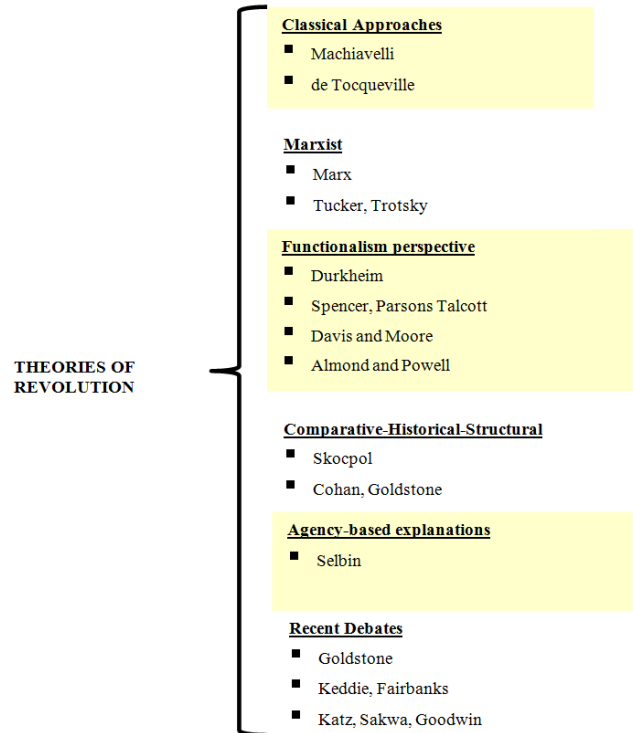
THEORIES OF REVOLUTION

Classical Approaches
- Machiavelli
- de Tocqueville

Marxist
- Marx
- Tucker, Trotsky

Functionalism perspective
- Durkheim
- Spencer, Parsons Talcott
- Davis and Moore
- Almond and Powell

Comparative-Historical-Structural
- Skocpol
- Cohan, Goldstone

Agency-based explanations
- Selbin

Recent Debates
- Goldstone
- Keddie, Fairbanks
- Katz, Sakwa, Goodwin